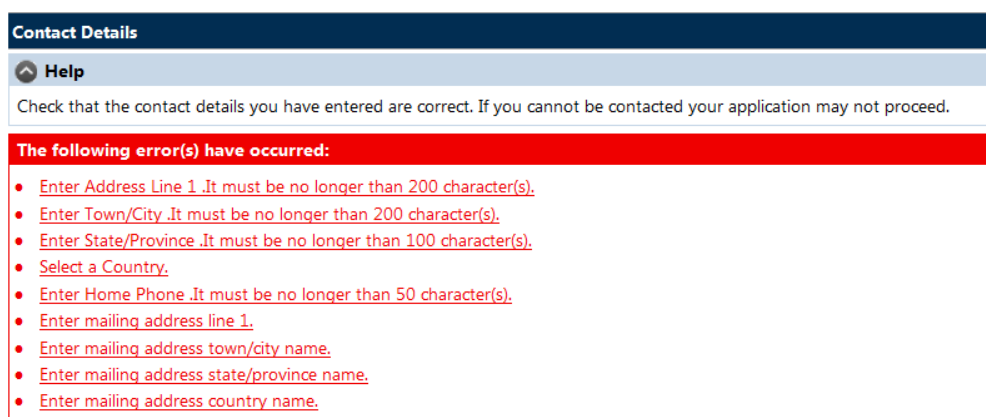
Contact Details

Help

Check that the contact details you have entered are correct. If you cannot be contacted your application may not proceed.

The following error(s) have occurred:

- Enter Address Line 1 .It must be no longer than 200 character(s).
- Enter Town/City .It must be no longer than 200 character(s).
- Enter State/Province .It must be no longer than 100 character(s).
- Select a Country.
- Enter Home Phone .It must be no longer than 50 character(s).
- Enter mailing address line 1.
- Enter mailing address town/city name.
- Enter mailing address state/province name.
- Enter mailing address country name.